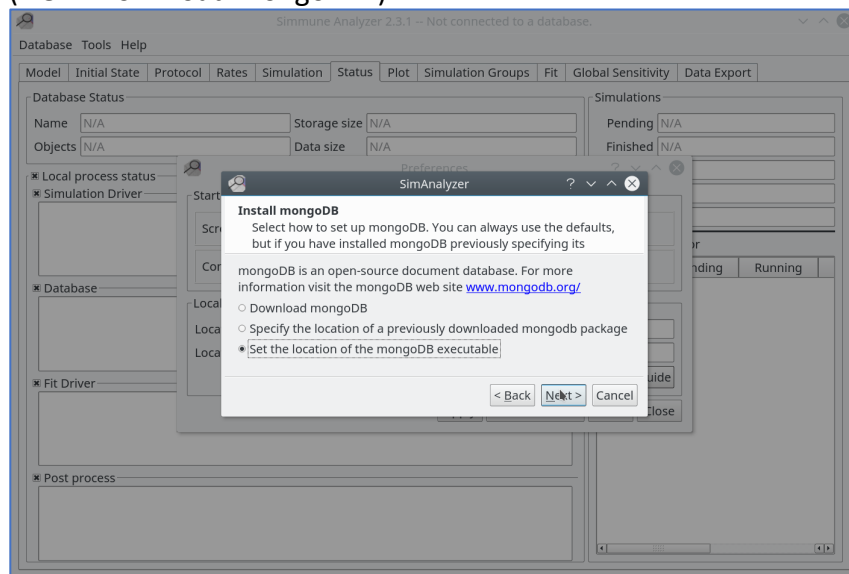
Simmune Analyzer 2.3.1 -- Not connected to a database.

Database Tools Help

Model | Initial State | Protocol | Rates | Simulation | Status | Plot | Simulation Groups | Fit | Global Sensitivity | Data Export

Database Status
Name N/A
Storage size N/A
Objects N/A
Data size N/A

Simulations
Pending N/A
Finished N/A

Local process status
Simulation Driver
Database
Fit Driver
Post process

Preferences
Start
Scr
Cor
Local
Loca
Loca

nding | Running

uide
Close

SimAnalyzer

Install mongoDB
Select how to set up mongoDB. You can always use the defaults, but if you have installed mongoDB previously specifying its

mongoDB is an open-source document database. For more information visit the mongoDB web site www.mongodb.org/
Download mongoDB
Specify the location of a previously downloaded mongodb package
Set the location of the mongoDB executable

< Back | Next > | Cancel